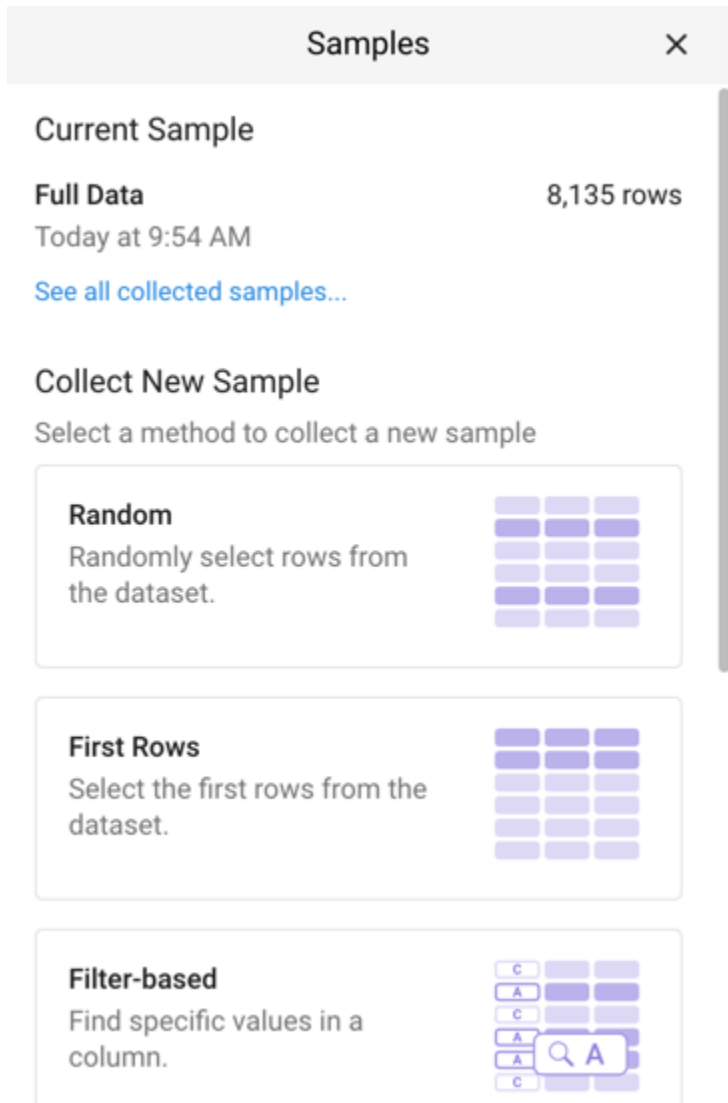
Samples ×

Current Sample

Full Data 8,135 rows

Today at 9:54 AM

See all collected samples...

Collect New Sample

Select a method to collect a new sample

Random

Randomly select rows from the dataset.

First Rows

Select the first rows from the dataset.

Filter-based

Find specific values in a column.

C
A
C
A
A
C
A